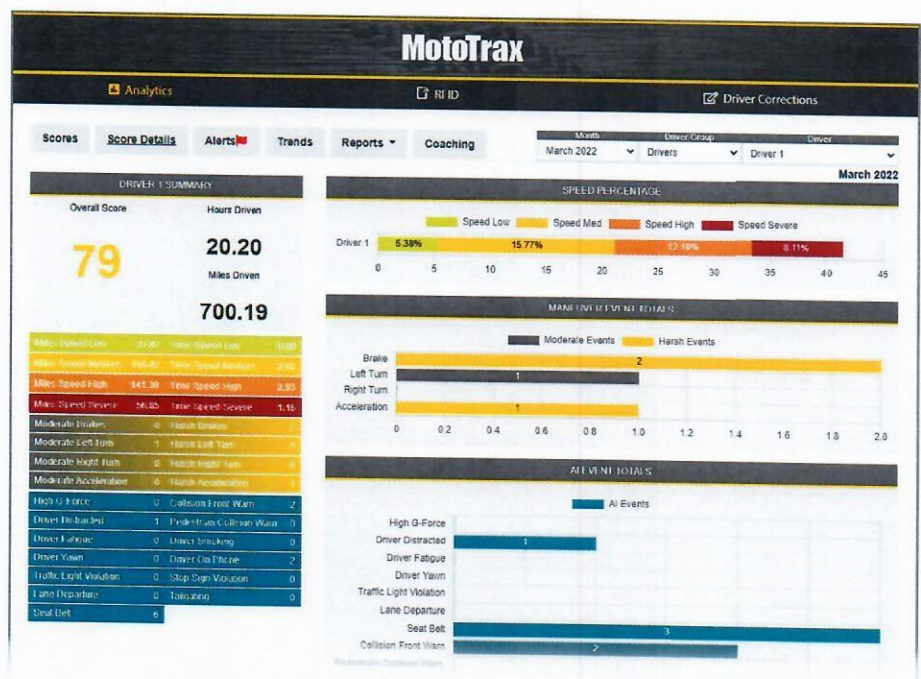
MotoTrax

Analytics

RFID

Driver Corrections

Scores

Score Details

Alerts

Trends

Reports

Coaching

Month
March 2022

Driver Group
Drivers

Driver
Driver 1

March 2022

DRIVER 1 SUMMARY

Overall Score

79

Hours Driven

20.20

Miles Driven

700.19

| | | | |
|---|---|---|---|
| Miles Speed Low | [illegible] | Time Speed Low | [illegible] |
| Miles Speed Medium | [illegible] | Time Speed Medium | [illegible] |
| Miles Speed High | 141.30 | Time Speed High | 2.93 |
| Miles Speed Severe | 56.85 | Time Speed Severe | 1.15 |
| Moderate Brakes | 0 | Harsh Brakes | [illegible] |
| Moderate Left Turn | 1 | Harsh Left Turn | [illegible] |
| Moderate Right Turn | 0 | Harsh Right Turn | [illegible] |
| Moderate Acceleration | 0 | Harsh Acceleration | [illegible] |
| High G-Force | 0 | Collision Front Warn | 2 |
| Driver Distracted | 1 | Pedestrian Collision Warn | 0 |
| Driver Fatigue | 0 | Driver Smoking | 0 |
| Driver Yawn | 0 | Driver On Phone | 2 |
| Traffic Light Violation | 0 | Stop Sign Violation | 0 |
| Lane Departure | 0 | Tailgating | 0 |
| Seat Belt | 6 | | |

SPEED PERCENTAGE

Speed Low
Speed Med
Speed High
Speed Severe

Driver 1
5.38%
15.77%
12.10%
8.11%

0 5 10 15 20 25 30 35 40 45

MANEUVER EVENT TOTALS

Moderate Events
Harsh Events

Brake
2
Left Turn
1
Right Turn
Acceleration
1

0 0.2 0.4 0.6 0.8 1.0 1.2 1.4 1.6 1.8 2.0

AI EVENT TOTALS

AI Events

High G-Force
Driver Distracted
1
Driver Fatigue
Driver Yawn
Traffic Light Violation
Lane Departure
Seat Belt
3
Collision Front Warn
2
Pedestrian Collision Warn